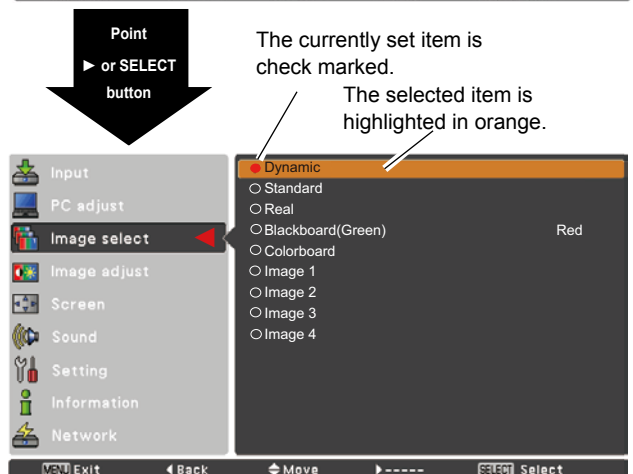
Point
► or SELECT
button

The currently set item is check marked.

The selected item is highlighted in orange.

Input
PC adjust
Image select
Image adjust
Screen
Sound
Setting
Information
Network

Dynamic
Standard
Real
Blackboard(Green) Red
Colorboard
Image 1
Image 2
Image 3
Image 4

MENU Exit ◄Back ♦Move ►----- SELECT Select